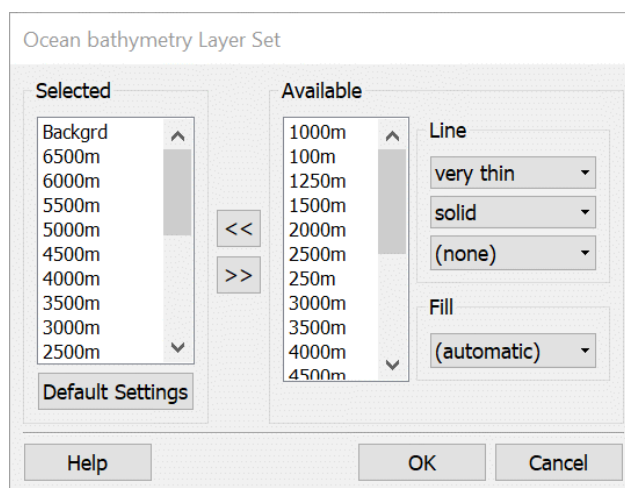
Ocean bathymetry Layer Set

Selected

Backgrd
6500m
6000m
5500m
5000m
4500m
4000m
3500m
3000m
2500m

Default Settings

<<
>>

Available

1000m
100m
1250m
1500m
2000m
2500m
250m
3000m
3500m
4000m
4500m

Line

very thin
solid
(none)

Fill

(automatic)

Help

OK

Cancel